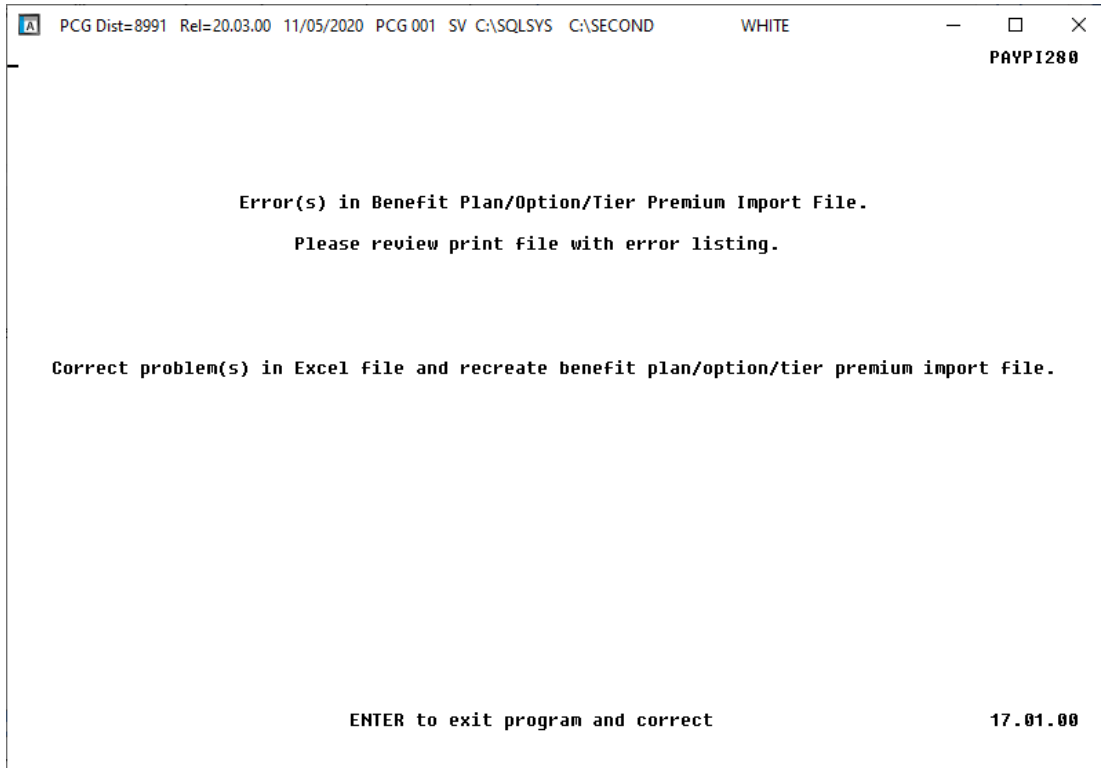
PCG Dist=8991 Rel=20.03.00 11/05/2020 PCG 001 SV C:\SQLSYS C:\SECOND WHITE

PAYPI280

Error(s) in Benefit Plan/Option/Tier Premium Import File.

Please review print file with error listing.

Correct problem(s) in Excel file and recreate benefit plan/option/tier premium import file.

ENTER to exit program and correct

17.01.00